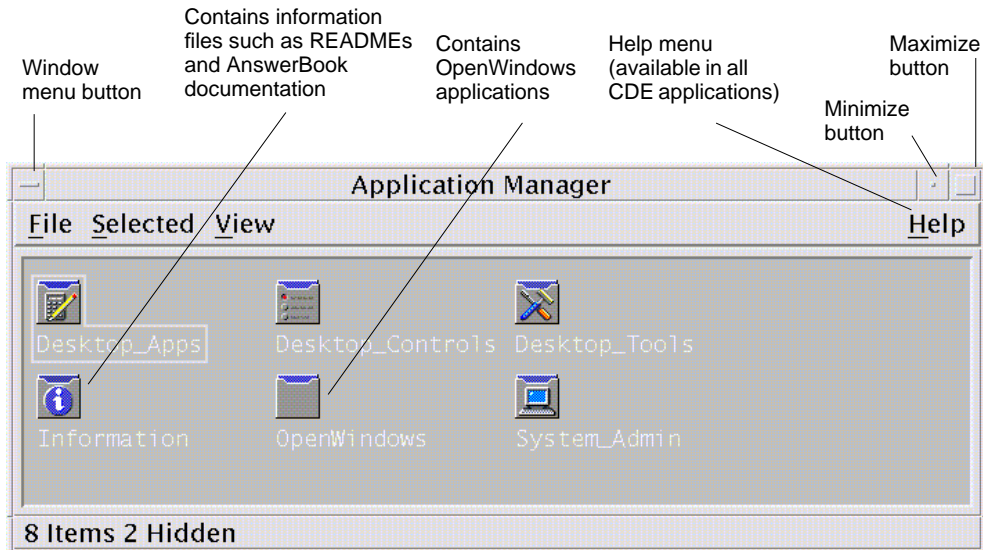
Window menu button

Contains information files such as READMEs and AnswerBook documentation

Contains OpenWindows applications

Help menu (available in all CDE applications)

Minimize button

Maximize button

Application Manager

File Selected View

Help

Desktop_Apps

Desktop_Controls

Desktop_Tools

Information

OpenWindows

System_Admin

8 Items 2 Hidden